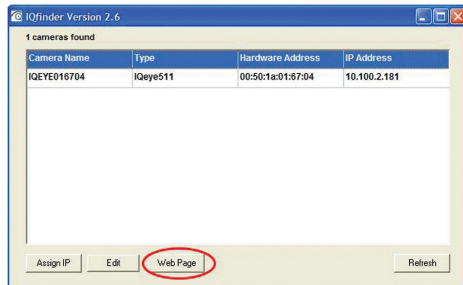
IQfinder Version 2.6

1 cameras found

| Camera Name | Type | Hardware Address | IP Address |
|---|---|---|---|
| IQEYE016704 | IQeye511 | 00:50:1a:01:67:04 | 10.100.2.181 |

Assign IP
Edit
Web Page
Refresh